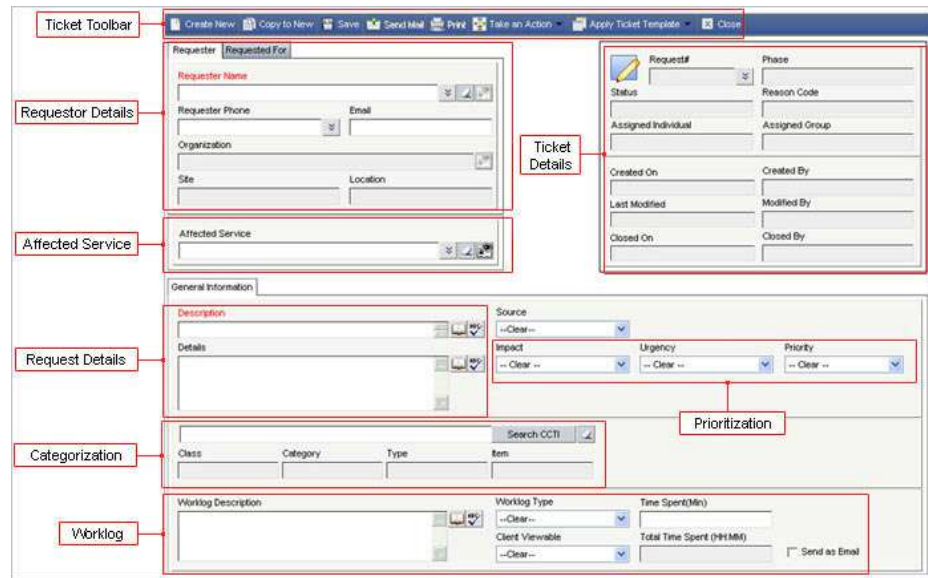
Ticket Toolbar

Create New Copy to New Save Send Mail Print Take an Action Apply Ticket Template Close

Requester Requested For

Requester Name

Requester Phone Email

Organization

Site Location

Requestor Details

Request# Phase

Status Reason Code

Assigned Individual Assigned Group

Ticket Details

Created On Created By

Last Modified Modified By

Closed On Closed By

Affected Service

Affected Service

General Information

Description

Details

Request Details

Source

--Clear--

Impact Urgency Priority

-- Clear -- -- Clear -- -- Clear --

Prioritization

Search CCTI

Class Category Type Item

Categorization

Worklog Description

Worklog Type Time Spent(Min)

--Clear--

Client Viewable Total Time Spent (HH:MM)

--Clear--

Send as Email

Worklog